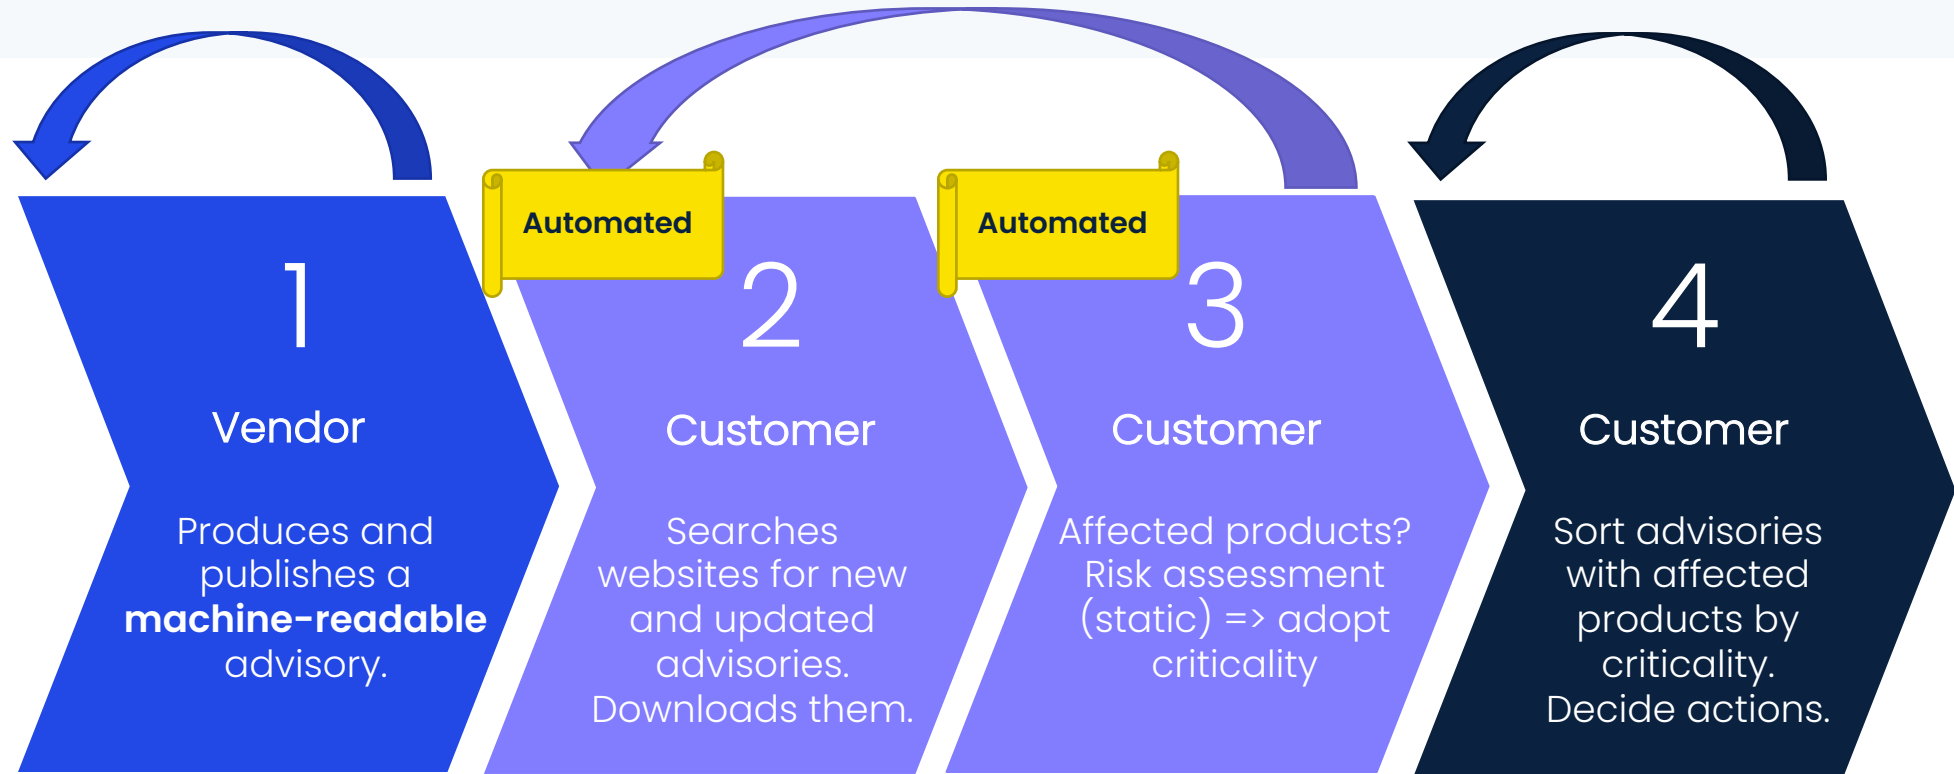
Automated

Automated

1

Vendor

Produces and publishes a **machine-readable** advisory.

2

Customer

Searches websites for new and updated advisories. Downloads them.

3

Customer

Affected products? Risk assessment (static) => adopt criticality

4

Customer

Sort advisories with affected products by criticality. Decide actions.